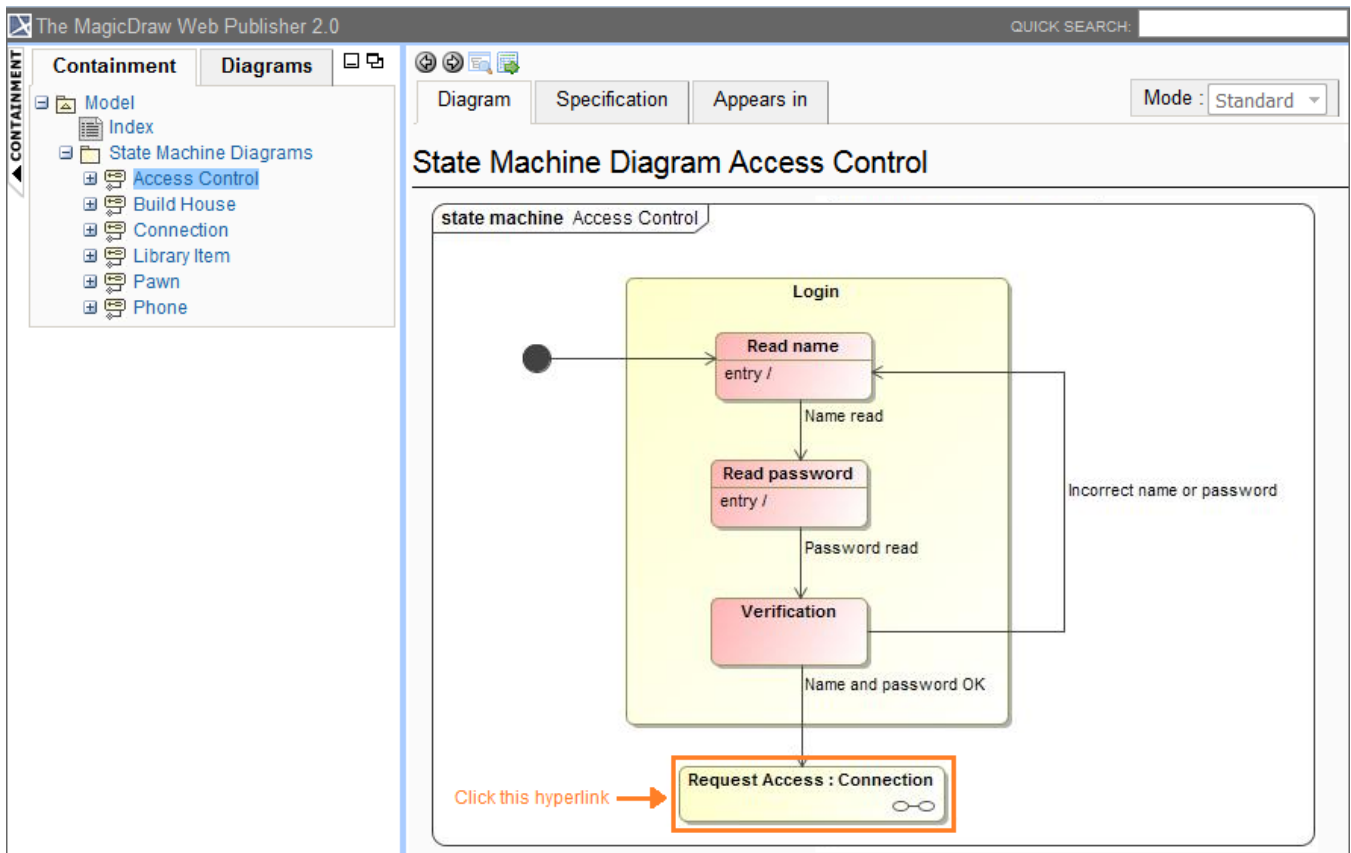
The MagicDraw Web Publisher 2.0

QUICK SEARCH:

CONTAINMENT

Containment | Diagrams

Model
Index
State Machine Diagrams
Access Control
Build House
Connection
Library Item
Pawn
Phone

Diagram | Specification | Appears in

Mode : Standard

State Machine Diagram Access Control

state machine Access Control

Login

Read name
entry /

Name read

Read password
entry /

Password read

Verification

Incorrect name or password

Name and password OK

Request Access : Connection

Click this hyperlink